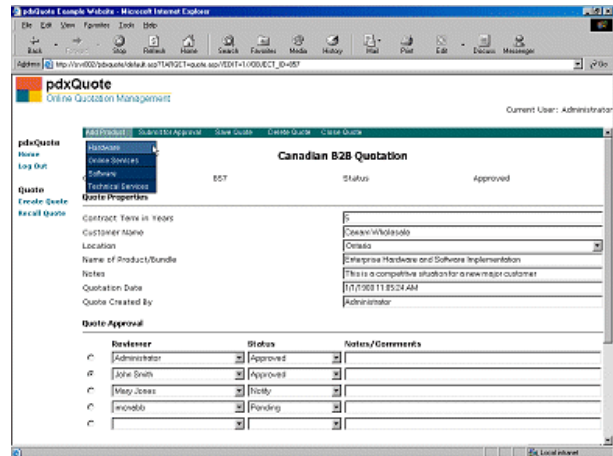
pdxQuote Example Website - Microsoft Internet Explorer

File Edit View Favorites Tools Help

Back Forward Stop Refresh Home Search Favorites Media History Mail Print Edit Discuss Messenger

Address http://srv002/pdxquote/default.asp?TARGET=quote.asp?EDIT=1/OBJECT_ID=857

Go

pdxQuote
Online Quotation Management

Current User: Administrator

pdxQuote
Home
Log Out

Quote
Create Quote
Recall Quote

Add Product Submit for Approval Save Quote Delete Quote Close Quote

Hardware
Online Services
Software
Technical Services

Canadian B2B Quotation

EST Status Approved

Quote Properties

| | |
|---|---|
| Contract Term in Years | 5 |
| Customer Name | Cowan Wholesale |
| Location | Ontario |
| Name of Product/Bundle | Enterprise Hardware and Software Implementation |
| Notes | This is a competitive situation for a new major customer |
| Quotation Date | 1/1/1900 11:05:24 AM |
| Quote Created By | Administrator |

Quote Approval

| | Reviewer | Status | Notes/Comments |
|---|---|---|---|
| | Administrator | Approved | |
| | John Smith | Approved | |
| | Mary Jones | Notify | |
| | mcwebb | Pending | |
| | | | |

Local intranet